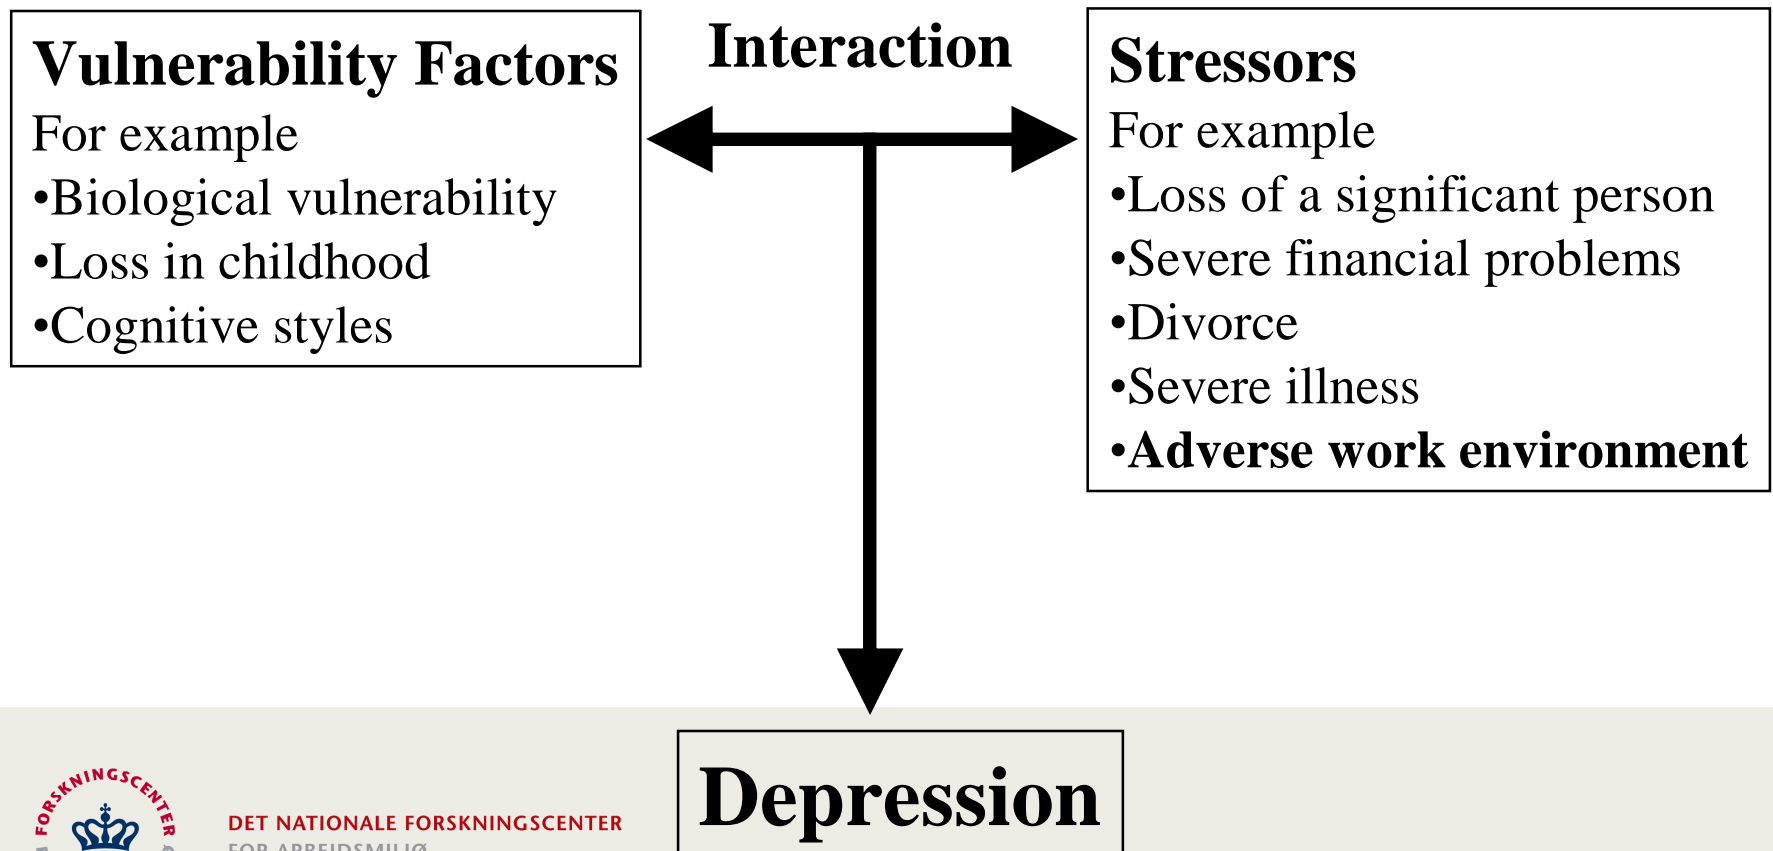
Vulnerability Factors
For example
•Biological vulnerability
•Loss in childhood
•Cognitive styles

Interaction

Stressors
For example
•Loss of a significant person
•Severe financial problems
•Divorce
•Severe illness
•Adverse work environment

FORSKNINGSCENTER

DET NATIONALE FORSKNINGSCENTER
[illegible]

Depression